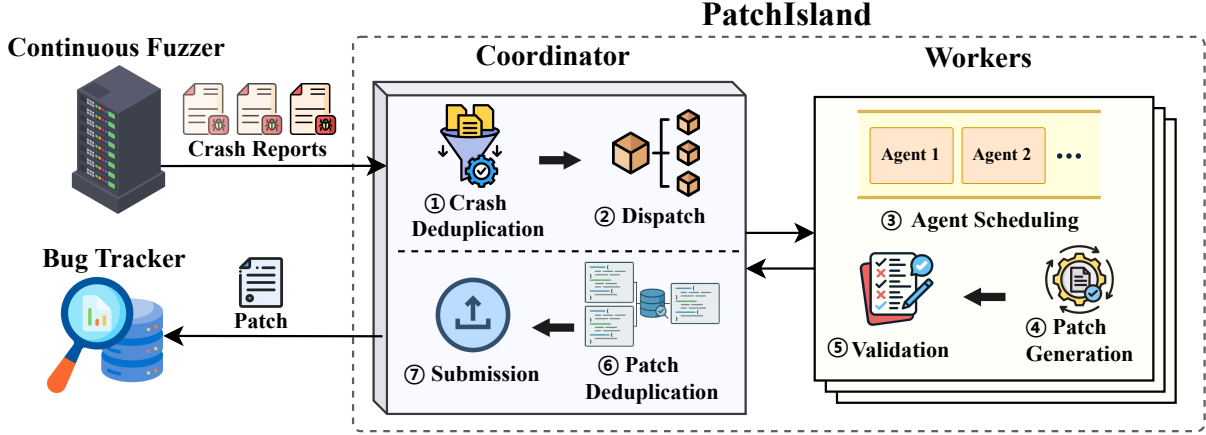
PatchIsland

Continuous Fuzzer

Crash Reports

Coordinator

① Crash Deduplication

② Dispatch

Workers

Agent 1

Agent 2

•••

③ Agent Scheduling

Bug Tracker

Patch

⑦ Submission

⑥ Patch Deduplication

⑤ Validation

④ Patch Generation